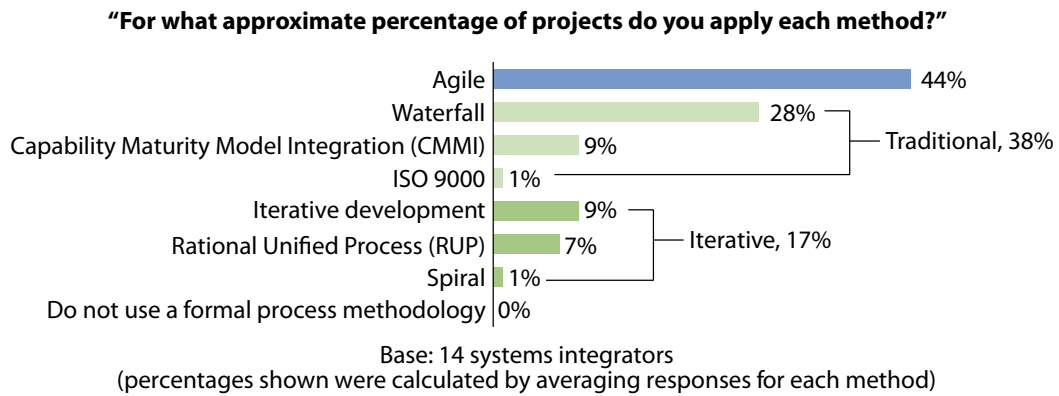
"For what approximate percentage of projects do you apply each method?"

Agile 44%
Waterfall 28%
Capability Maturity Model Integration (CMMI) 9%
ISO 9000 1%
Traditional, 38%
Iterative development 9%
Rational Unified Process (RUP) 7%
Spiral 1%
Iterative, 17%
Do not use a formal process methodology 0%

Base: 14 systems integrators
(percentages shown were calculated by averaging responses for each method)